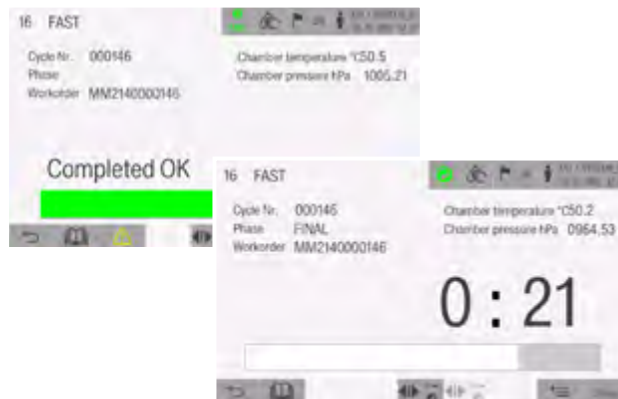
16 FAST

Cycle Nr. 000146
Phase
Workorder MM2140000146

Chamber temperature °C50.5
Chamber pressure hPa 1005.21

Completed OK

16 FAST

Cycle Nr. 000146
Phase FINAL
Workorder MM2140000146

Chamber temperature °C50.2
Chamber pressure hPa 0964.53

0 : 21